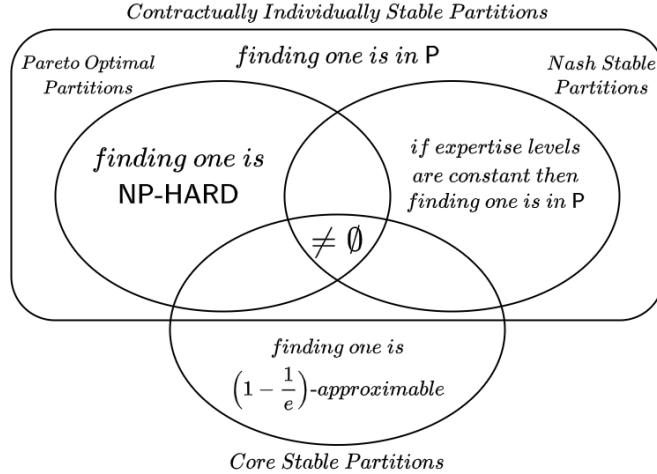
Contractually Individually Stable Partitions

finding one is in P

Pareto Optimal Partitions

Nash Stable Partitions

finding one is NP-HARD

if expertise levels are constant then finding one is in P

$\neq \emptyset$

finding one is $\left(1-\frac{1}{e}\right)$-approximable

Core Stable Partitions